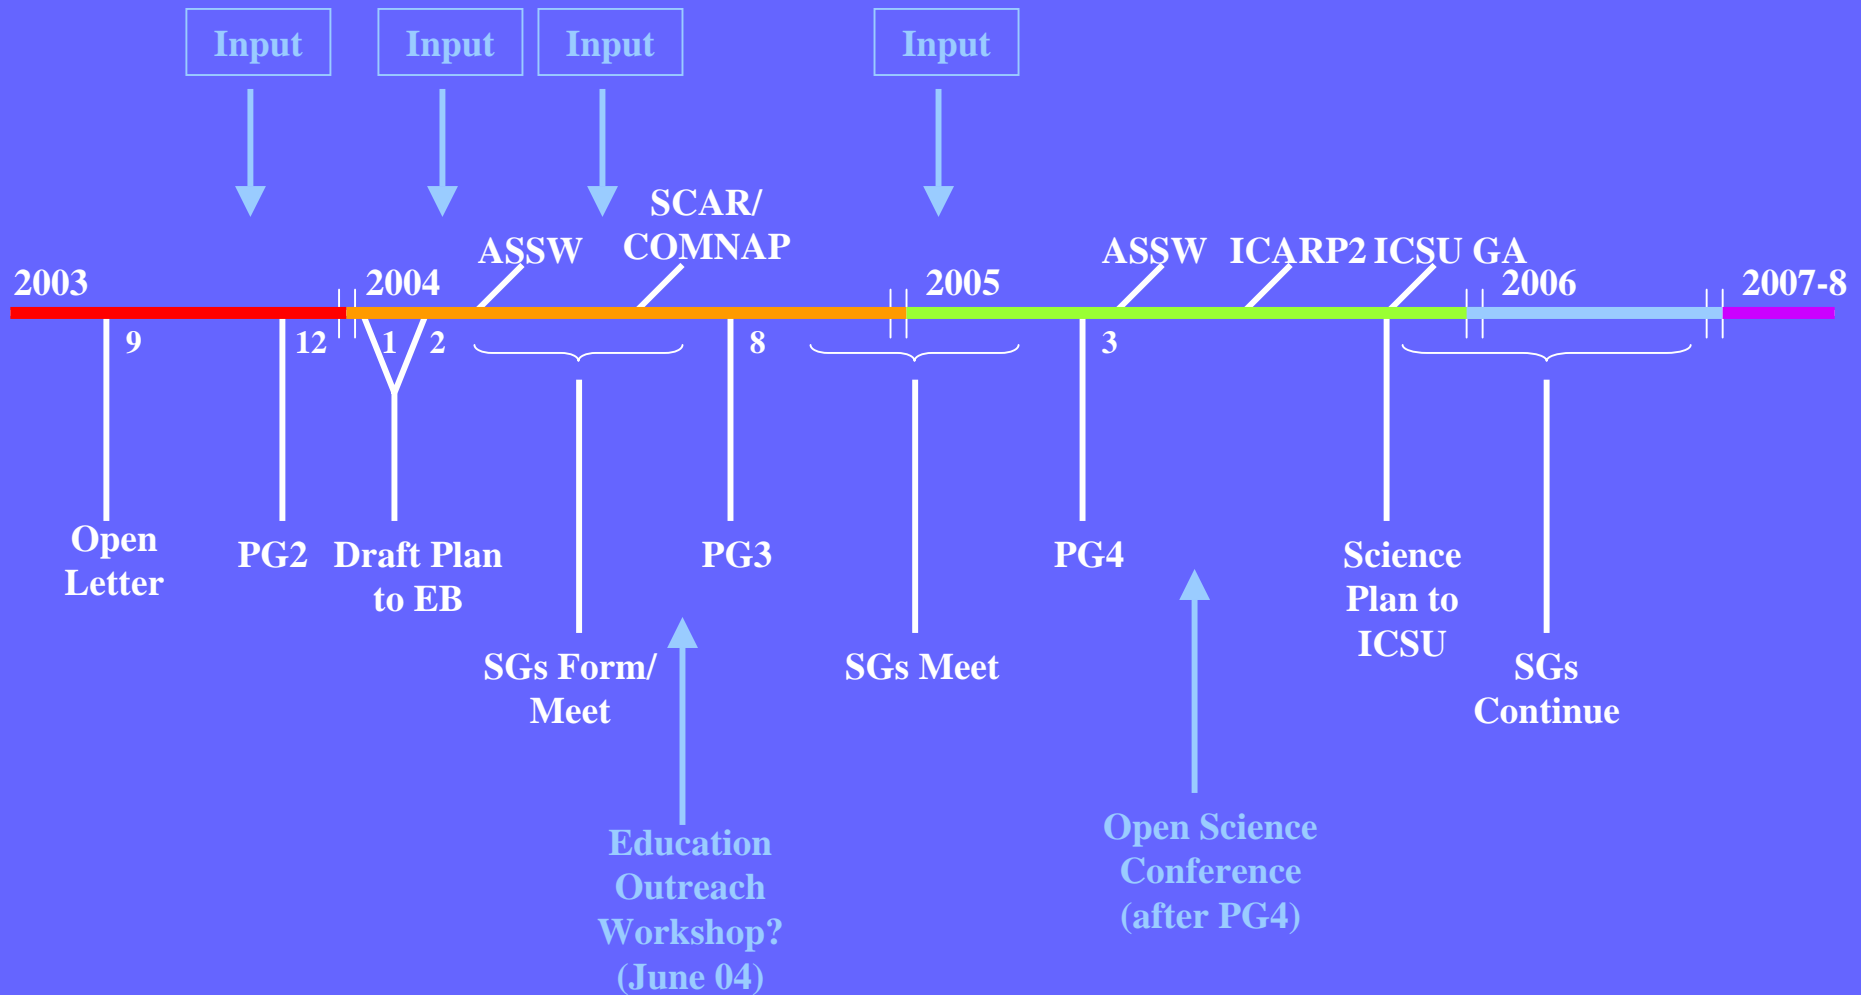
Input Input Input Input

SCAR/ COMNAP

ASSW

ASSW ICARP2 ICSU GA

2003 2004 2005 2006 2007-8

9 12 1 2 8 3

Open Letter

PG2

Draft Plan to EB

PG3

PG4

Science Plan to ICSU

SGs Form/ Meet

SGs Meet

SGs Continue

Education Outreach Workshop? (June 04)

Open Science Conference (after PG4)